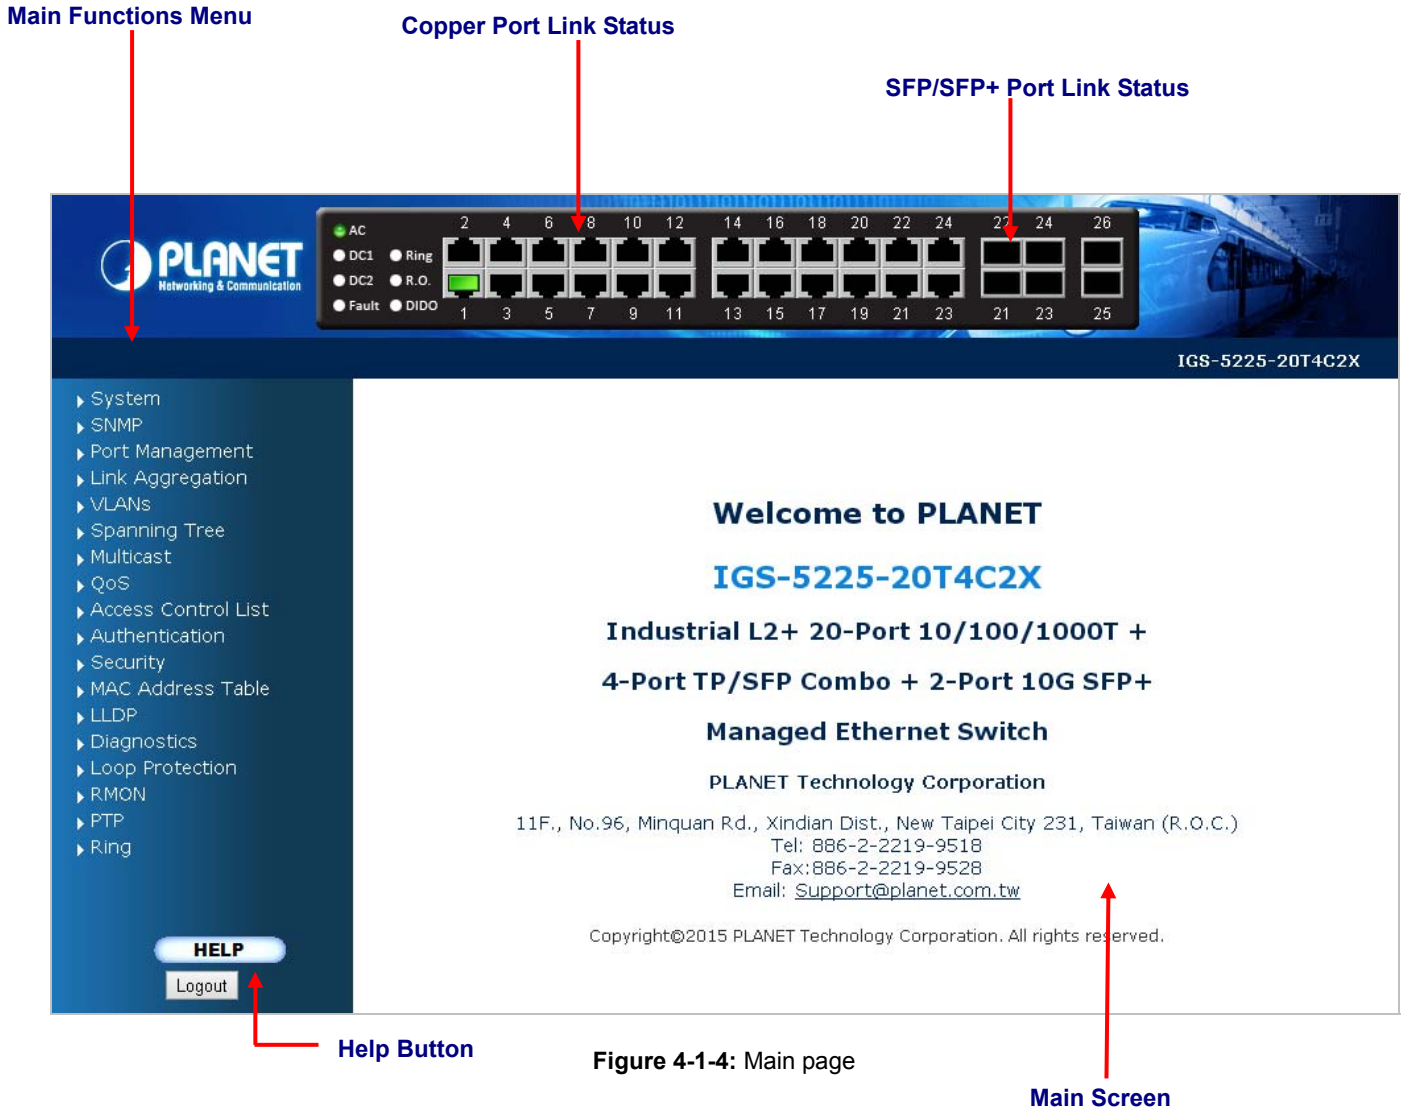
Main Functions Menu

Copper Port Link Status

SFP/SFP+ Port Link Status

PLANET
Networking & Communication

AC
DC1 Ring
DC2 R.O.
Fault DIDO

2 4 6 8 10 12 14 16 18 20 22 24 22 24 26

1 3 5 7 9 11 13 15 17 19 21 23 21 23 25

IGS-5225-20T4C2X

System
SNMP
Port Management
Link Aggregation
VLANs
Spanning Tree
Multicast
QoS
Access Control List
Authentication
Security
MAC Address Table
LLDP
Diagnostics
Loop Protection
RMON
PTP
Ring

HELP
Logout

Welcome to PLANET

IGS-5225-20T4C2X

Industrial L2+ 20-Port 10/100/1000T +

4-Port TP/SFP Combo + 2-Port 10G SFP+

Managed Ethernet Switch

PLANET Technology Corporation

11F., No.96, Minquan Rd., Xindian Dist., New Taipei City 231, Taiwan (R.O.C.)
Tel: 886-2-2219-9518
Fax:886-2-2219-9528
Email: Support@planet.com.tw

Copyright©2015 PLANET Technology Corporation. All rights reserved.

Help Button

Figure 4-1-4: Main page

Main Screen